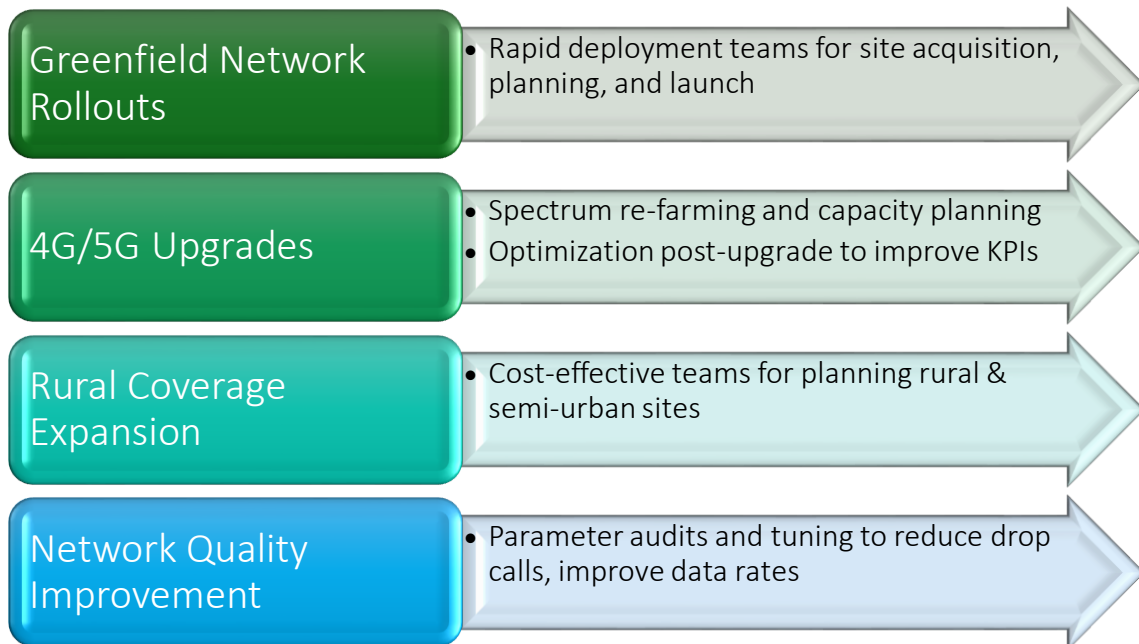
Greenfield Network Rollouts

- Rapid deployment teams for site acquisition, planning, and launch

4G/5G Upgrades

- Spectrum re-farming and capacity planning
- Optimization post-upgrade to improve KPIs

Rural Coverage Expansion

- Cost-effective teams for planning rural & semi-urban sites

Network Quality Improvement

- Parameter audits and tuning to reduce drop calls, improve data rates